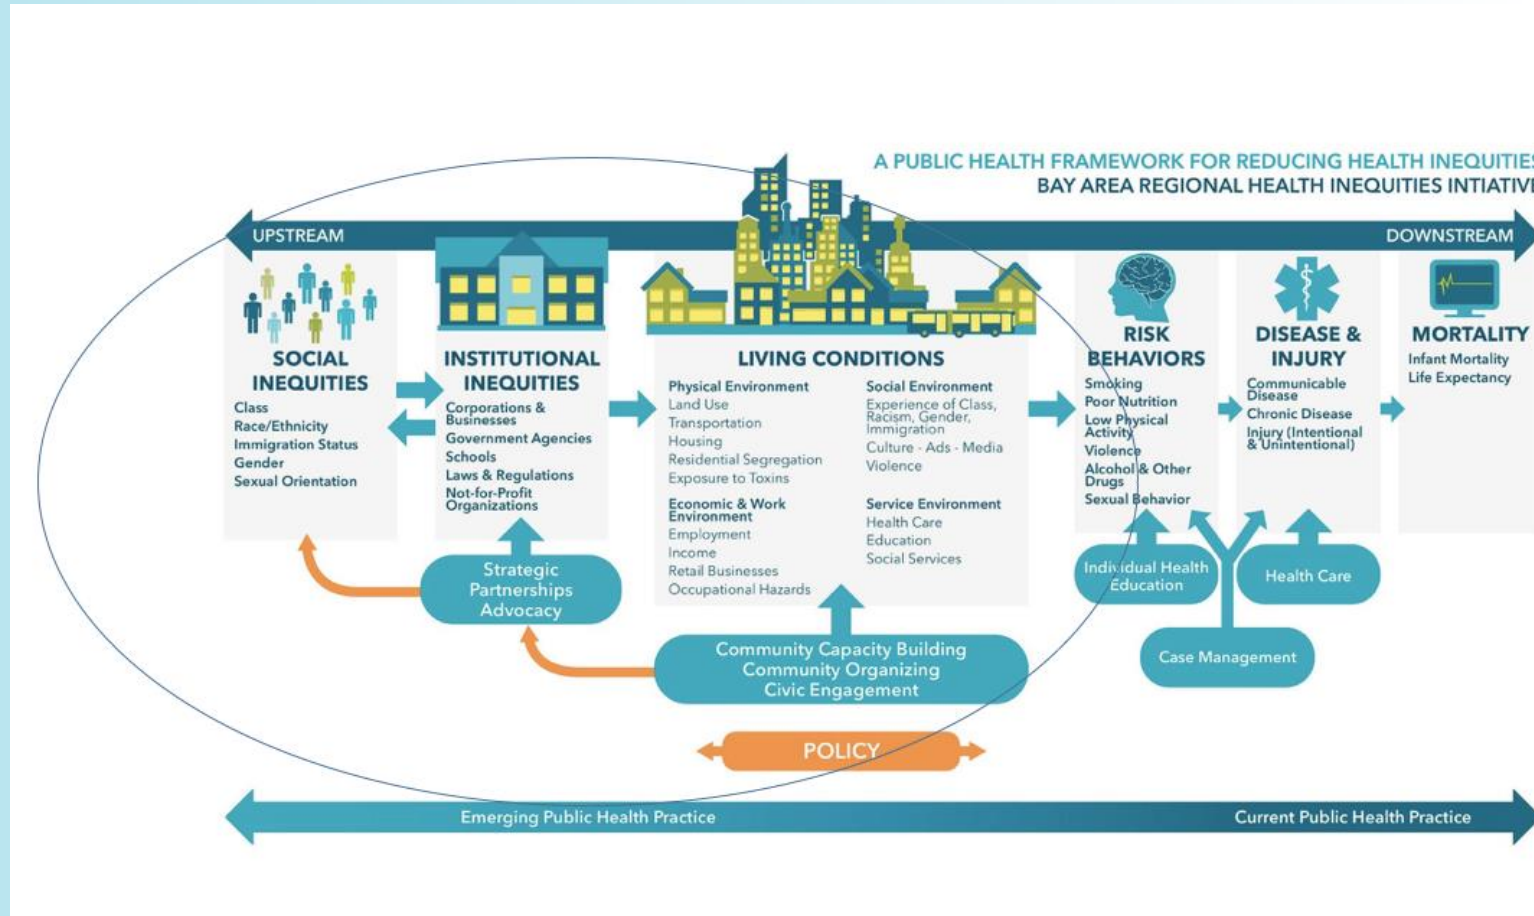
A PUBLIC HEALTH FRAMEWORK FOR REDUCING HEALTH INEQUITIE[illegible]
BAY AREA REGIONAL HEALTH INEQUITIES INTIATIV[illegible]

UPSTREAM

DOWNSTREAM

SOCIAL INEQUITIES
Class
Race/Ethnicity
Immigration Status
Gender
Sexual Orientation

INSTITUTIONAL INEQUITIES
Corporations & Businesses
Government Agencies
Schools
Laws & Regulations
Not-for-Profit Organizations

LIVING CONDITIONS
Physical Environment
Land Use
Transportation
Housing
Residential Segregation
Exposure to Toxins

Economic & Work Environment
Employment
Income
Retail Businesses
Occupational Hazards

Social Environment
Experience of Class, Racism, Gender, Immigration
Culture - Ads - Media
Violence

Service Environment
Health Care
Education
Social Services

RISK BEHAVIORS
Smoking
Poor Nutrition
Low Physical Activity
Violence
Alcohol & Other Drugs
Sexual Behavior

DISEASE & INJURY
Communicable Disease
Chronic Disease
Injury (Intentional & Unintentional)

MORTALITY
Infant Mortality
Life Expectancy

Strategic Partnerships Advocacy

Community Capacity Building
Community Organizing
Civic Engagement

Individual Health Education

Health Care

Case Management

POLICY

Emerging Public Health Practice

Current Public Health Practice